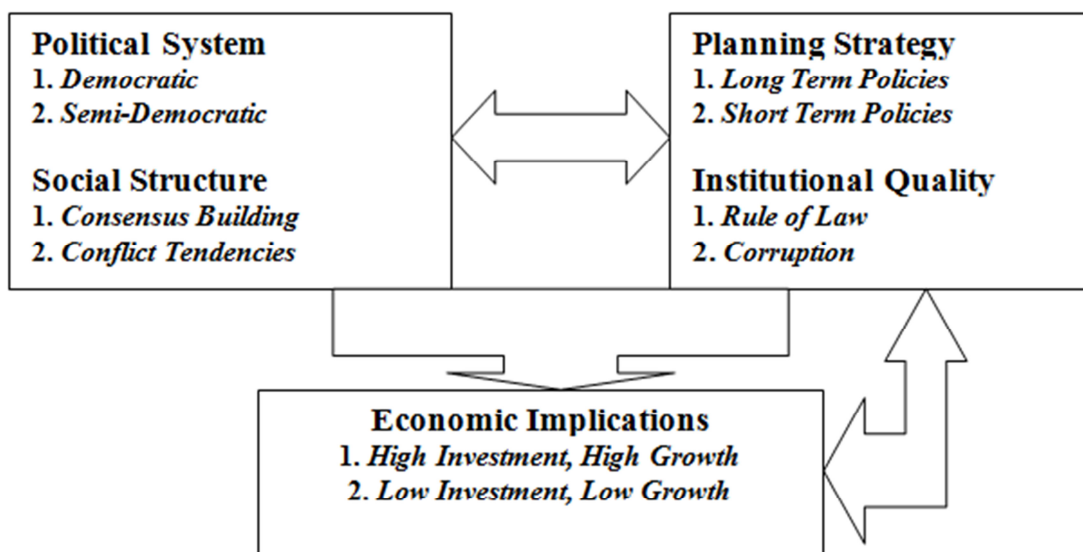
Political System
1. Democratic
2. Semi-Democratic

Social Structure
1. Consensus Building
2. Conflict Tendencies

Planning Strategy
1. Long Term Policies
2. Short Term Policies

Institutional Quality
1. Rule of Law
2. Corruption

Economic Implications
1. High Investment, High Growth
2. Low Investment, Low Growth